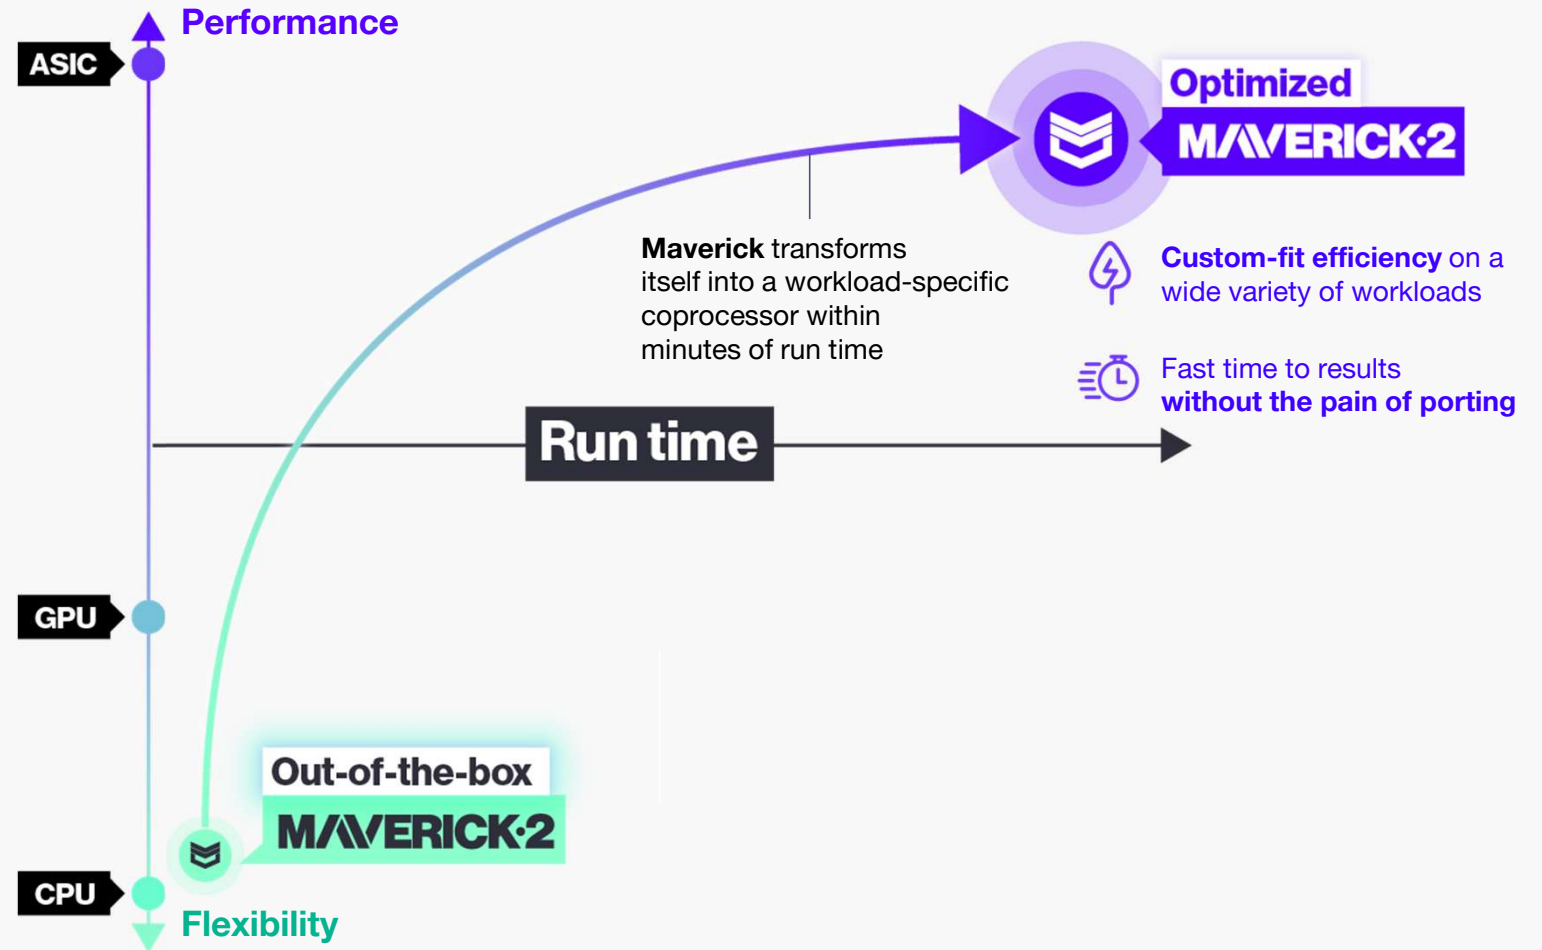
Performance

ASIC

Optimized
MAVERICK·2

Maverick transforms itself into a workload-specific coprocessor within minutes of run time

Custom-fit efficiency on a wide variety of workloads

Fast time to results without the pain of porting

Run time

GPU

Out-of-the-box
MAVERICK·2

CPU

Flexibility